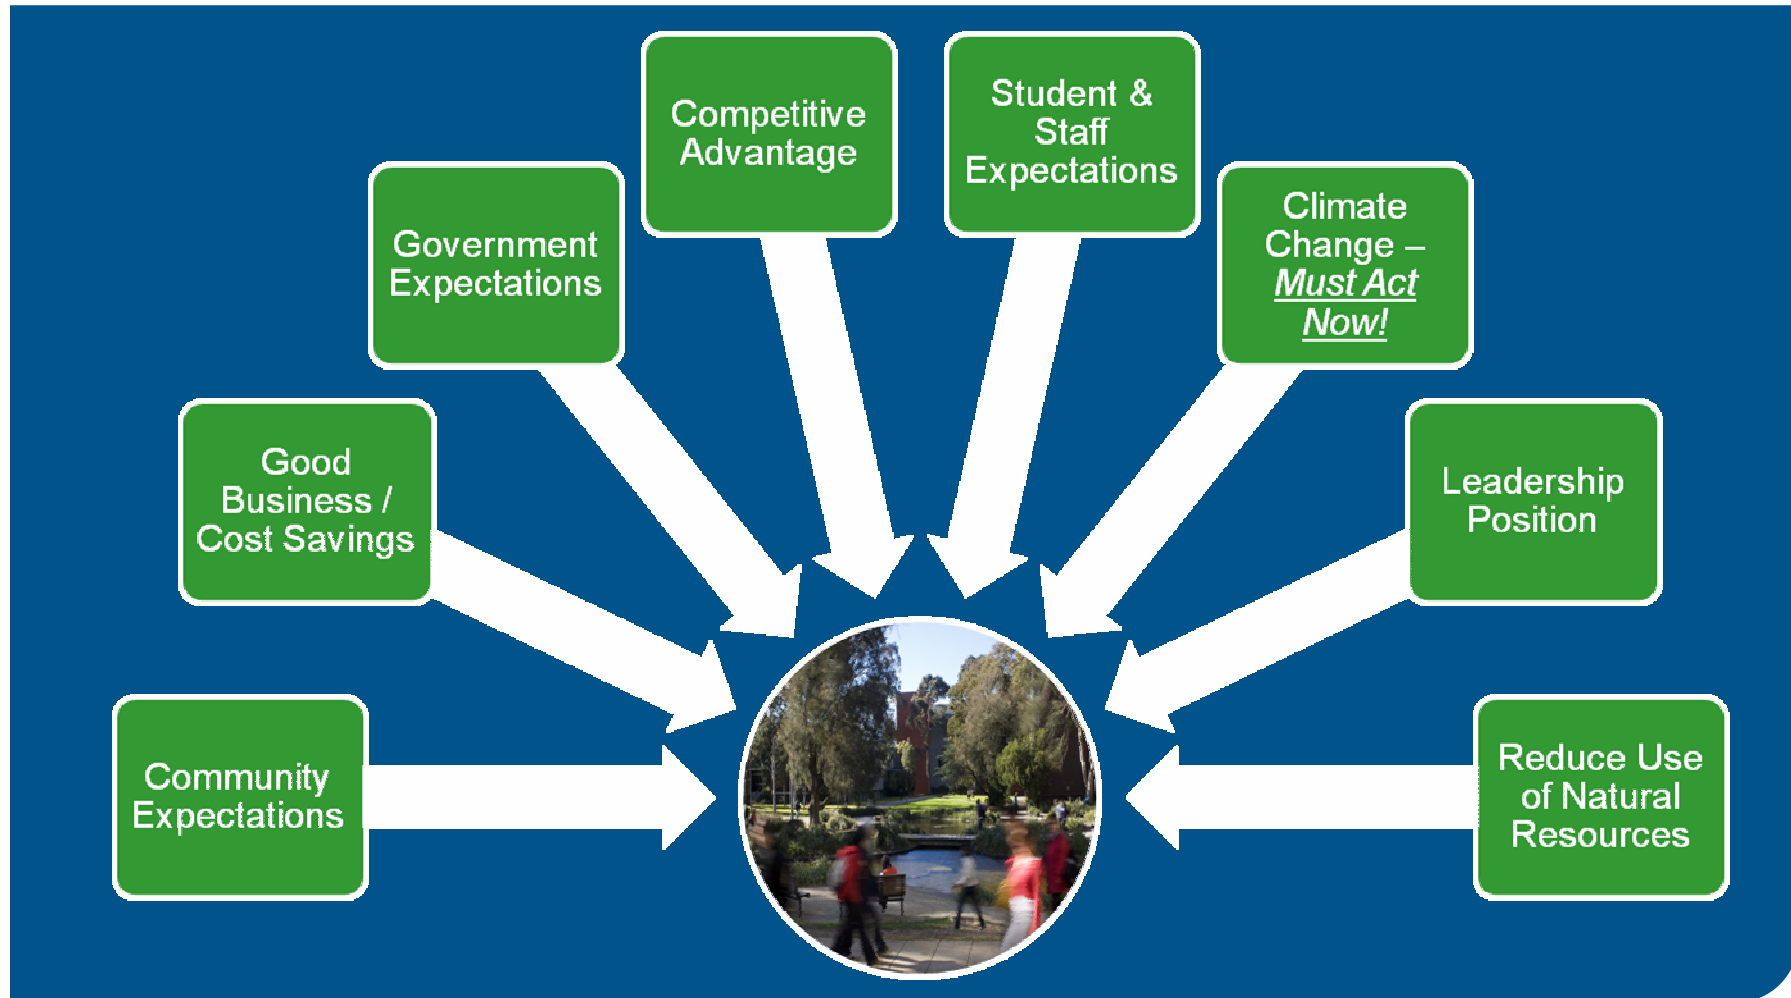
Community Expectations

Good Business / Cost Savings

Government Expectations

Competitive Advantage

Student & Staff Expectations

Climate Change – *Must Act Now!*

Leadership Position

Reduce Use of Natural Resources